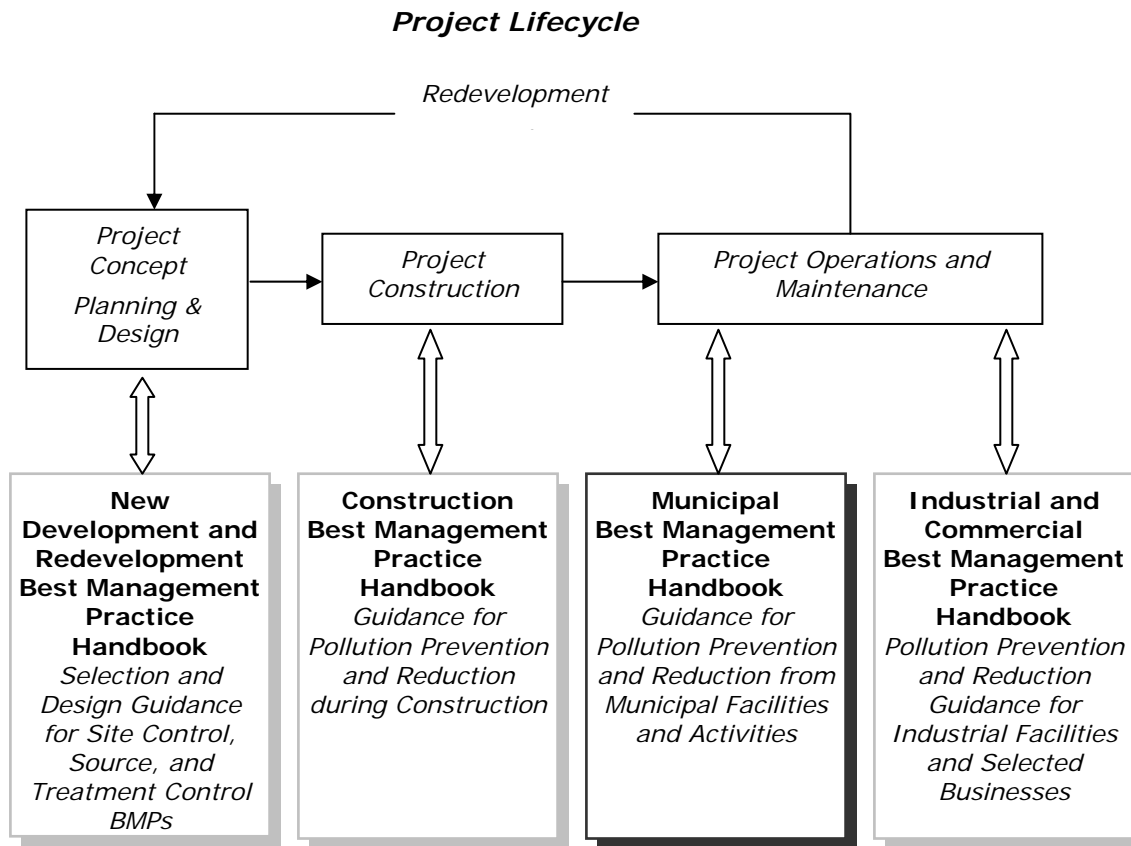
Project Lifecycle

Redevelopment

Project Concept

Planning & Design

Project Construction

Project Operations and Maintenance

New Development and Redevelopment Best Management Practice Handbook
Selection and Design Guidance for Site Control, Source, and Treatment Control BMPs

Construction Best Management Practice Handbook
Guidance for Pollution Prevention and Reduction during Construction

Municipal Best Management Practice Handbook
Guidance for Pollution Prevention and Reduction from Municipal Facilities and Activities

Industrial and Commercial Best Management Practice Handbook
Pollution Prevention and Reduction Guidance for Industrial Facilities and Selected Businesses